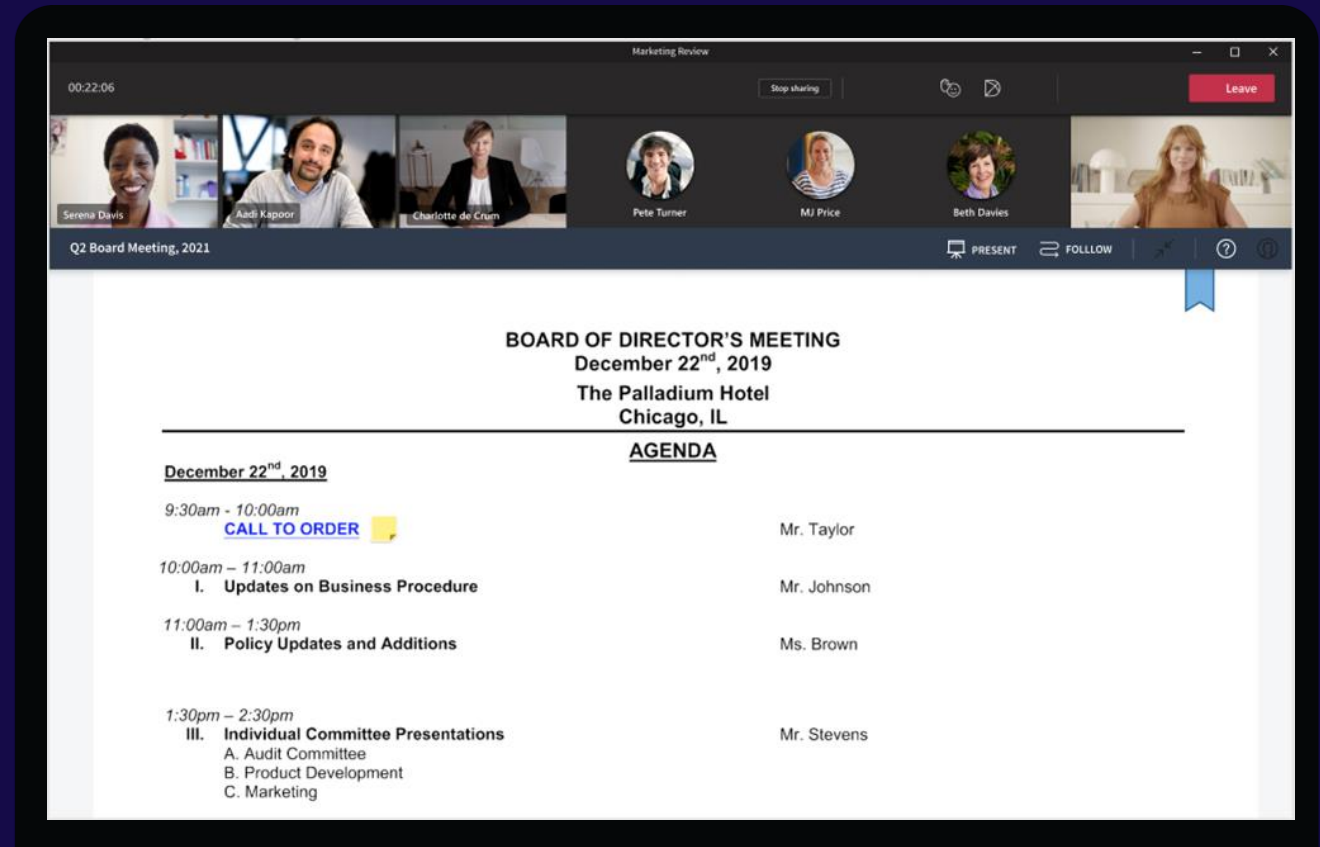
Marketing Review

00:22:06

Stop sharing

Leave

Serena Davis

Aadi Kapoor

Charlotte de Crum

Pete Turner

MJ Price

Beth Davies

Q2 Board Meeting, 2021

PRESENT

FOLLOW

BOARD OF DIRECTOR'S MEETING
December 22$^{nd}$, 2019
The Palladium Hotel
Chicago, IL

AGENDA

December 22$^{nd}$, 2019

9:30am - 10:00am
CALL TO ORDER Mr. Taylor

10:00am – 11:00am
I. Updates on Business Procedure Mr. Johnson

11:00am – 1:30pm
II. Policy Updates and Additions Ms. Brown

1:30pm – 2:30pm
III. Individual Committee Presentations Mr. Stevens
A. Audit Committee
B. Product Development
C. Marketing